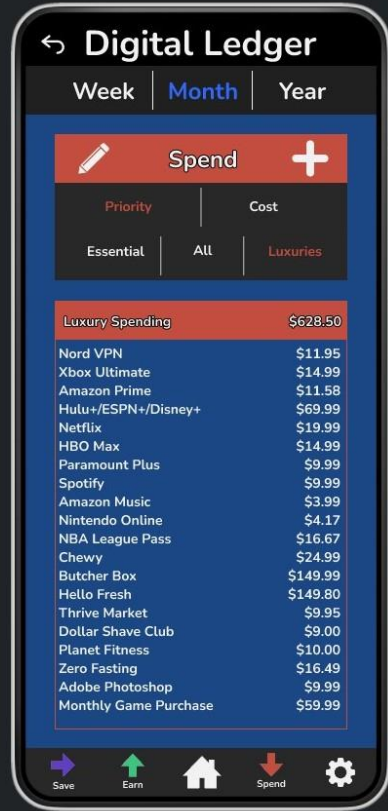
Digital Ledger

Week | Month | Year

Spend

Priority | Cost

Essential | All | Luxuries

| Luxury Spending | $628.50 |
|---|---|
| Nord VPN | $11.95 |
| Xbox Ultimate | $14.99 |
| Amazon Prime | $11.58 |
| Hulu+/ESPN+/Disney+ | $69.99 |
| Netflix | $19.99 |
| HBO Max | $14.99 |
| Paramount Plus | $9.99 |
| Spotify | $9.99 |
| Amazon Music | $3.99 |
| Nintendo Online | $4.17 |
| NBA League Pass | $16.67 |
| Chewy | $24.99 |
| Butcher Box | $149.99 |
| Hello Fresh | $149.80 |
| Thrive Market | $9.95 |
| Dollar Shave Club | $9.00 |
| Planet Fitness | $10.00 |
| Zero Fasting | $16.49 |
| Adobe Photoshop | $9.99 |
| Monthly Game Purchase | $59.99 |

Save | Earn | Spend